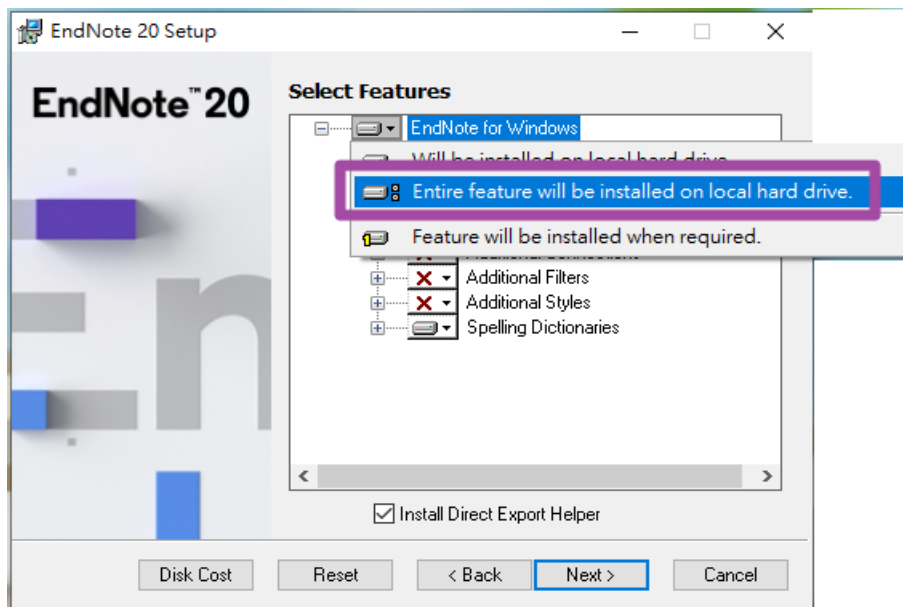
EndNote 20 Setup

EndNote™20

Select Features

EndNote for Windows

Will be installed on local hard drive.

Entire feature will be installed on local hard drive.

Feature will be installed when required.

Additional Filters

Additional Styles

Spelling Dictionaries

Install Direct Export Helper

Disk Cost

Reset

< Back

Next >

Cancel